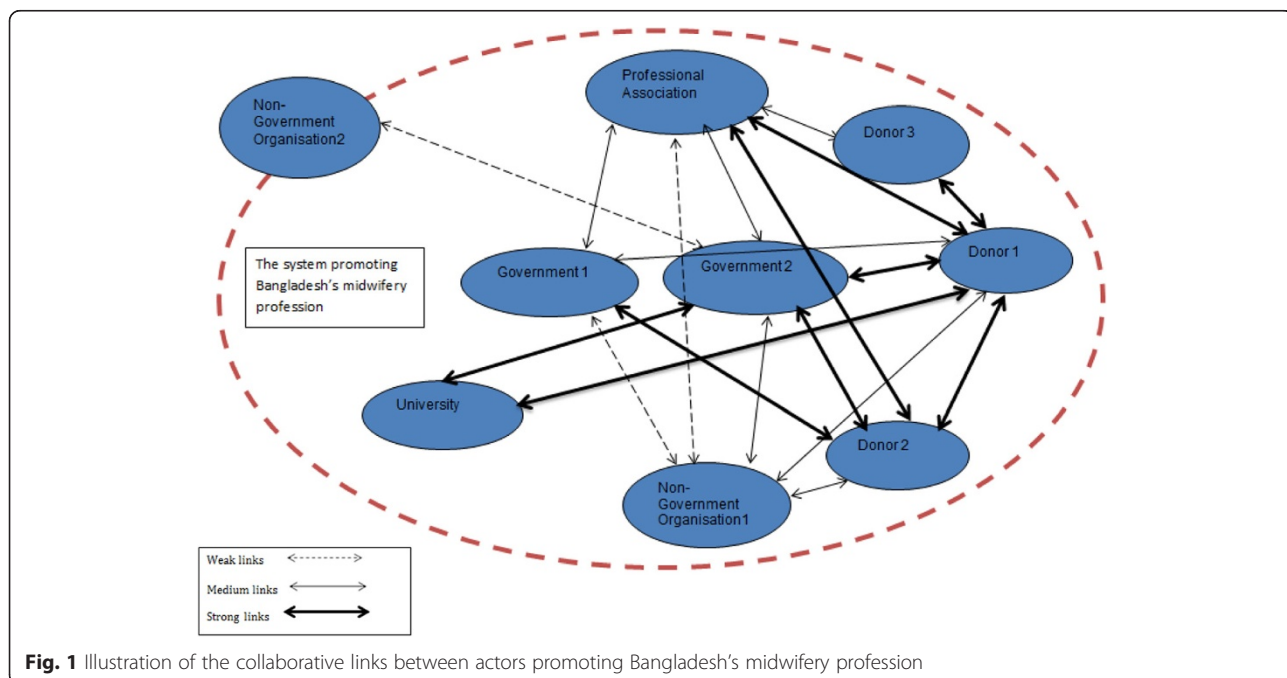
Non-Government Organisation2

Professional Association

Donor 3

The system promoting Bangladesh's midwifery profession

Government 1

Government 2

Donor 1

University

Donor 2

Non-Government Organisation1

Weak links

Medium links

Strong links

**Fig. 1** Illustration of the collaborative links between actors promoting Bangladesh's midwifery profession